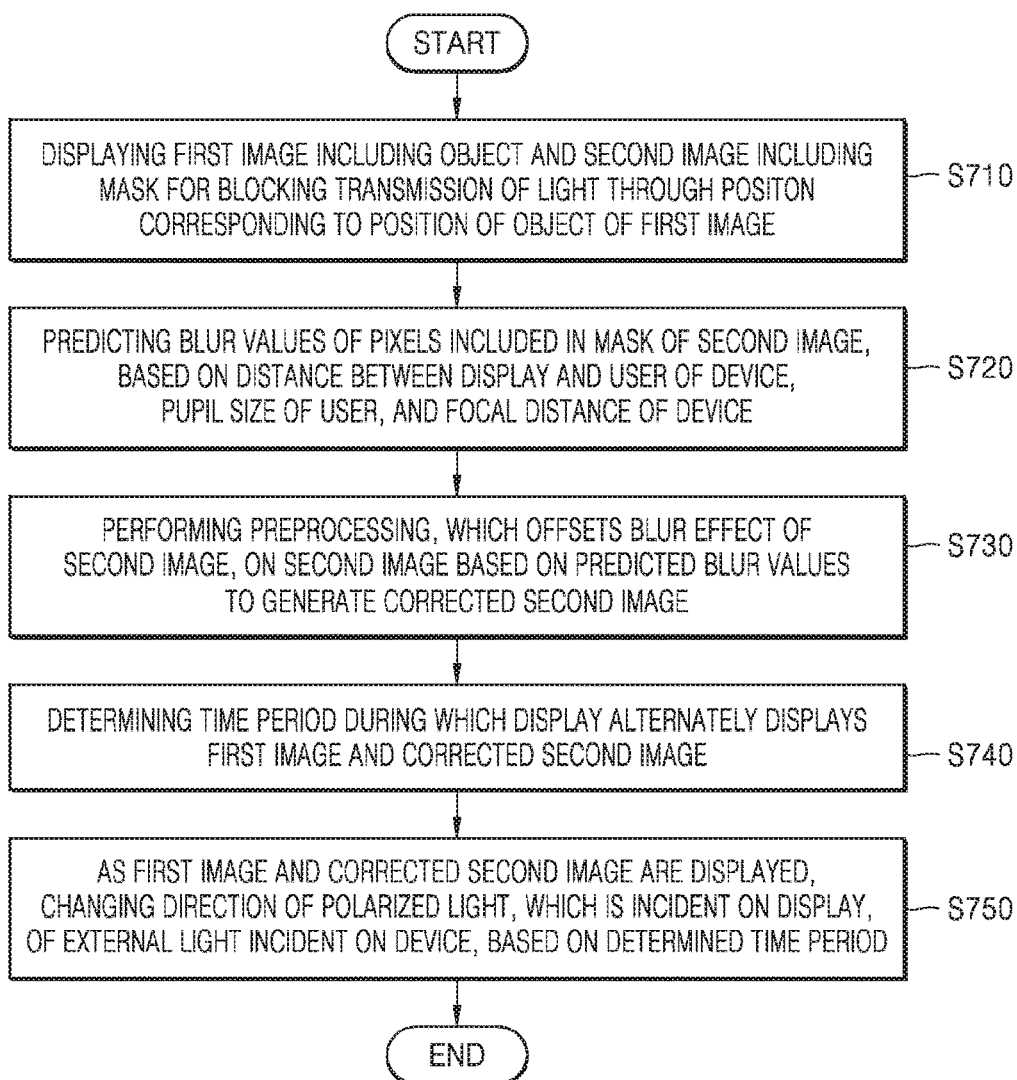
START

DISPLAYING FIRST IMAGE INCLUDING OBJECT AND SECOND IMAGE INCLUDING MASK FOR BLOCKING TRANSMISSION OF LIGHT THROUGH POSITON CORRESPONDING TO POSITION OF OBJECT OF FIRST IMAGE

S710

PREDICTING BLUR VALUES OF PIXELS INCLUDED IN MASK OF SECOND IMAGE, BASED ON DISTANCE BETWEEN DISPLAY AND USER OF DEVICE, PUPIL SIZE OF USER, AND FOCAL DISTANCE OF DEVICE

S720

PERFORMING PREPROCESSING, WHICH OFFSETS BLUR EFFECT OF SECOND IMAGE, ON SECOND IMAGE BASED ON PREDICTED BLUR VALUES TO GENERATE CORRECTED SECOND IMAGE

S730

DETERMINING TIME PERIOD DURING WHICH DISPLAY ALTERNATELY DISPLAYS FIRST IMAGE AND CORRECTED SECOND IMAGE

S740

AS FIRST IMAGE AND CORRECTED SECOND IMAGE ARE DISPLAYED, CHANGING DIRECTION OF POLARIZED LIGHT, WHICH IS INCIDENT ON DISPLAY, OF EXTERNAL LIGHT INCIDENT ON DEVICE, BASED ON DETERMINED TIME PERIOD

S750

END